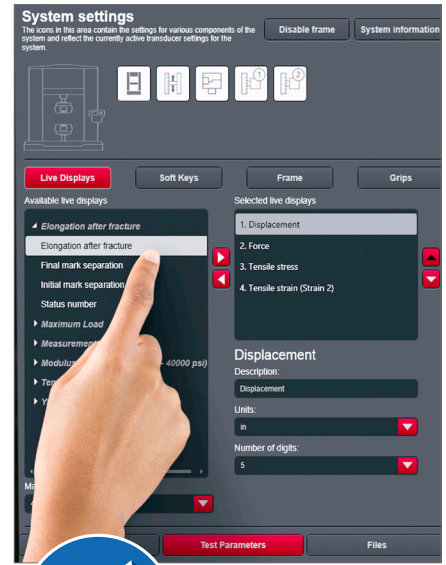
System settings

The icons in this area contain the settings for various components of the system and reflect the currently active transducer settings for the system.

Disable frame

System information

Live Displays

Soft Keys

Frame

Grips

Available live displays

Elongation after fracture

Elongation after fracture

Final mark separation

Initial mark separation

Status number

Maximum Load

Measurement

Modulus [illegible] - 40000 psi)

Te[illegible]

Y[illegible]

Ma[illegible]

Selected live displays

1. Displacement

2. Force

3. Tensile stress

4. Tensile strain (Strain 2)

Displacement

Description:

Displacement

Units:

in

Number of digits:

5

Test Parameters

Files